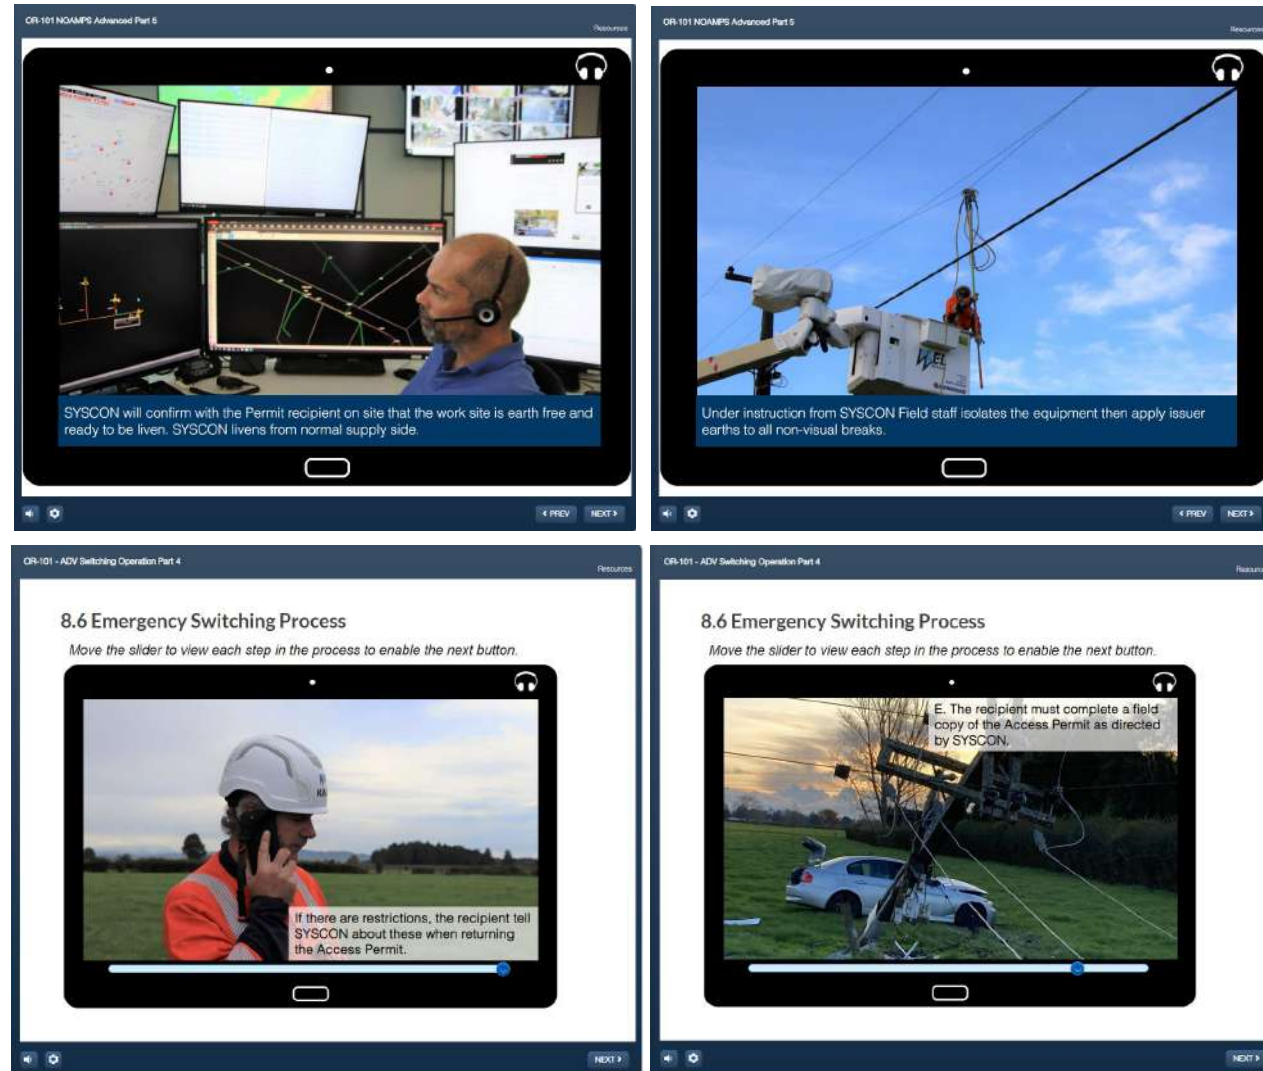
OR-101 NOAMPS Advanced Part 5

Resources

SYSCON will confirm with the Permit recipient on site that the work site is earth free and ready to be liven. SYSCON livens from normal supply side.

‹ PREV NEXT ›

OR-101 NOAMPS Advanced Part 5

Resources

WEL

Under instruction from SYSCON Field staff isolates the equipment then apply issuer earths to all non-visual breaks.

‹ PREV NEXT ›

OR-101 - ADV Switching Operation Part 4

Resources

8.6 Emergency Switching Process

Move the slider to view each step in the process to enable the next button.

If there are restrictions, the recipient tell SYSCON about these when returning the Access Permit.

NEXT ›

OR-101 - ADV Switching Operation Part 4

Resources

8.6 Emergency Switching Process

Move the slider to view each step in the process to enable the next button.

E. The recipient must complete a field copy of the Access Permit as directed by SYSCON.

NEXT ›